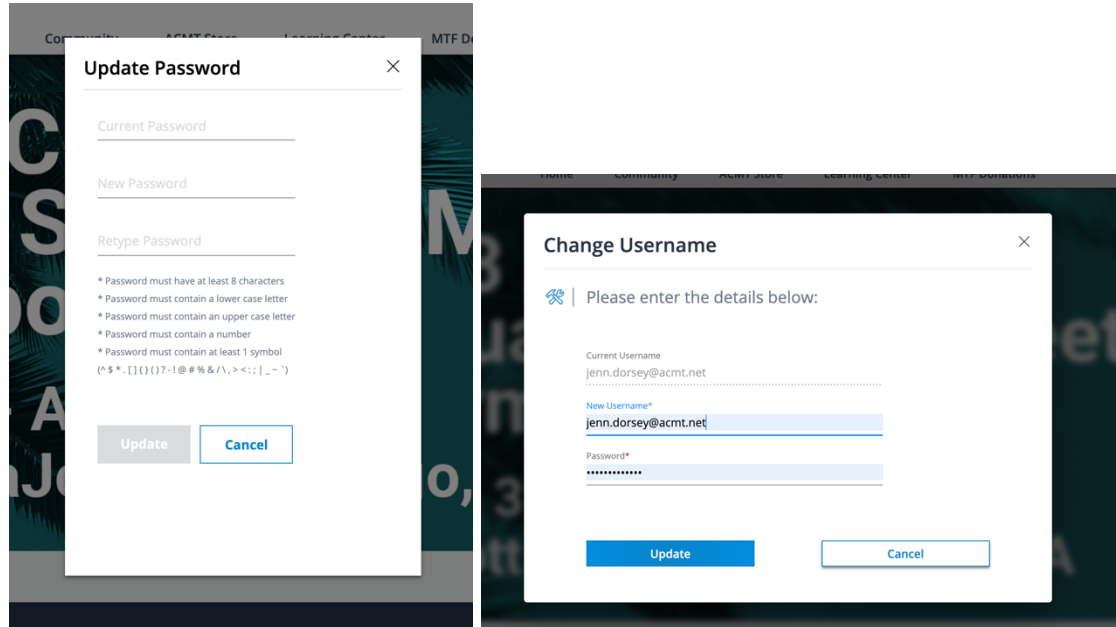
Community ACMT Store Learning Center MTF D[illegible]

Update Password

×

Current Password

New Password

Retype Password

* Password must have at least 8 characters
* Password must contain a lower case letter
* Password must contain an upper case letter
* Password must contain a number
* Password must contain at least 1 symbol
(^ $ * . [ ] { } ( ) ? - ! @ # % & / \ , > < : ; | _ ~ `)

Update

Cancel

Home Community ACMT Store Learning Center MTF Donations

Change Username

×

Please enter the details below:

Current Username
jenn.dorsey@acmt.net

New Username*
jenn.dorsey@acmt.net

Password*
••••••••••••••

Update

Cancel